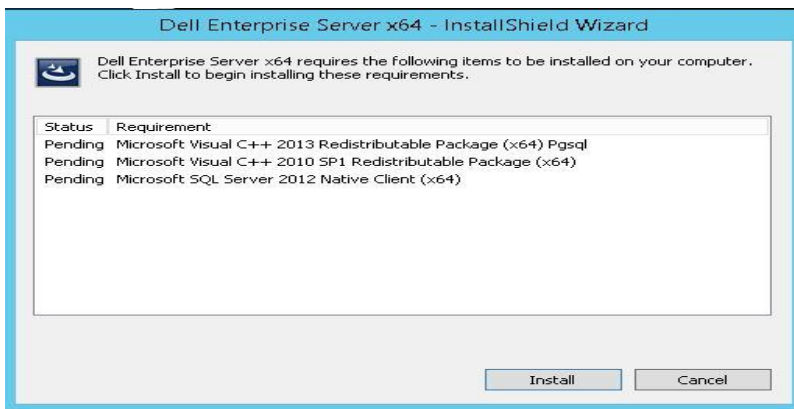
Dell Enterprise Server x64 - InstallShield Wizard

Dell Enterprise Server x64 requires the following items to be installed on your computer. Click Install to begin installing these requirements.

| Status | Requirement |
|---|---|
| Pending | Microsoft Visual C++ 2013 Redistributable Package (x64) Pgsql |
| Pending | Microsoft Visual C++ 2010 SP1 Redistributable Package (x64) |
| Pending | Microsoft SQL Server 2012 Native Client (x64) |

Install

Cancel